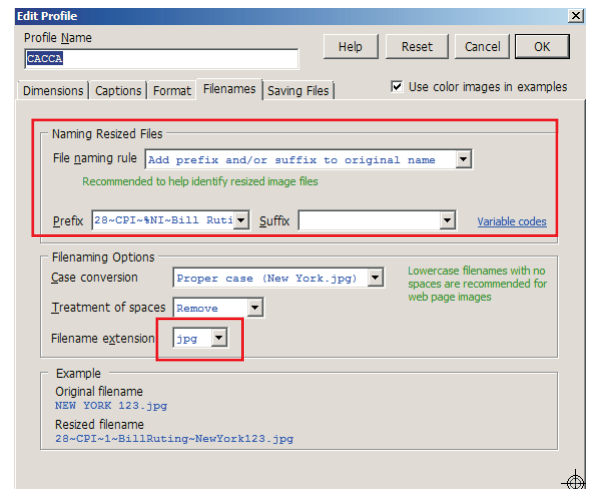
Edit Profile

Profile Name
CACCA

Help Reset Cancel OK

Dimensions Captions Format Filenames Saving Files

Use color images in examples

Naming Resized Files

File naming rule Add prefix and/or suffix to original name

Recommended to help identify resized image files

Prefix 28~CPI~%NI~Bill Ruti Suffix Variable codes

Filenaming Options

Case conversion Proper case (New York.jpg)

Lowercase filenames with no spaces are recommended for web page images

Treatment of spaces Remove

Filename extension jpg

Example

Original filename
NEW YORK 123.jpg

Resized filename
28~CPI~1~BillRuting~NewYork123.jpg